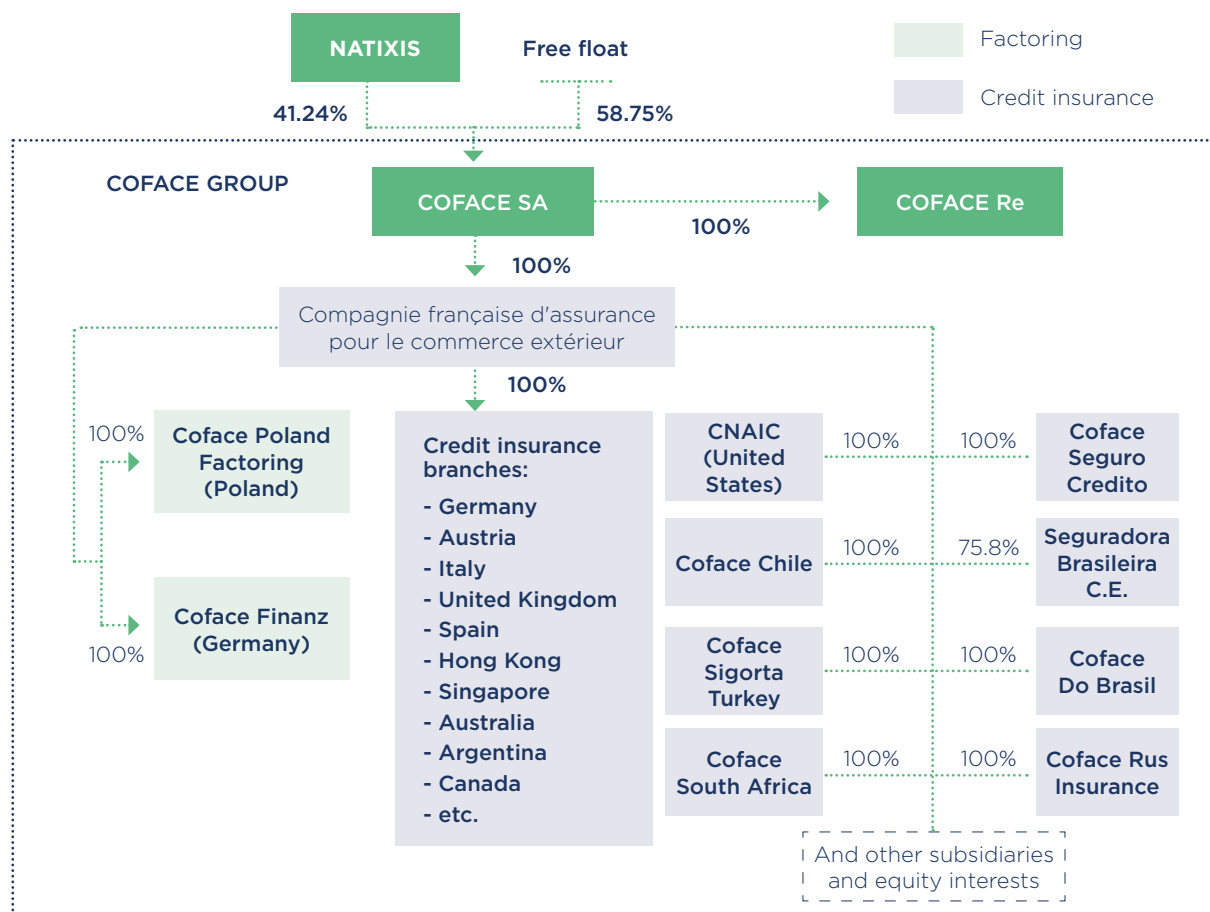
NATIXIS

Free float

Factoring

Credit insurance

41.24%

58.75%

COFACE GROUP

COFACE SA

100%

COFACE Re

100%

Compagnie française d'assurance pour le commerce extérieur

100%

100%

Coface Poland Factoring (Poland)

Coface Finanz (Germany)

100%

Credit insurance branches:
- Germany
- Austria
- Italy
- United Kingdom
- Spain
- Hong Kong
- Singapore
- Australia
- Argentina
- Canada
- etc.

CNAIC (United States)

100%

100%

Coface Seguro Credito

Coface Chile

100%

75.8%

Seguradora Brasileira C.E.

Coface Sigorta Turkey

100%

100%

Coface Do Brasil

Coface South Africa

100%

100%

Coface Rus Insurance

And other subsidiaries and equity interests